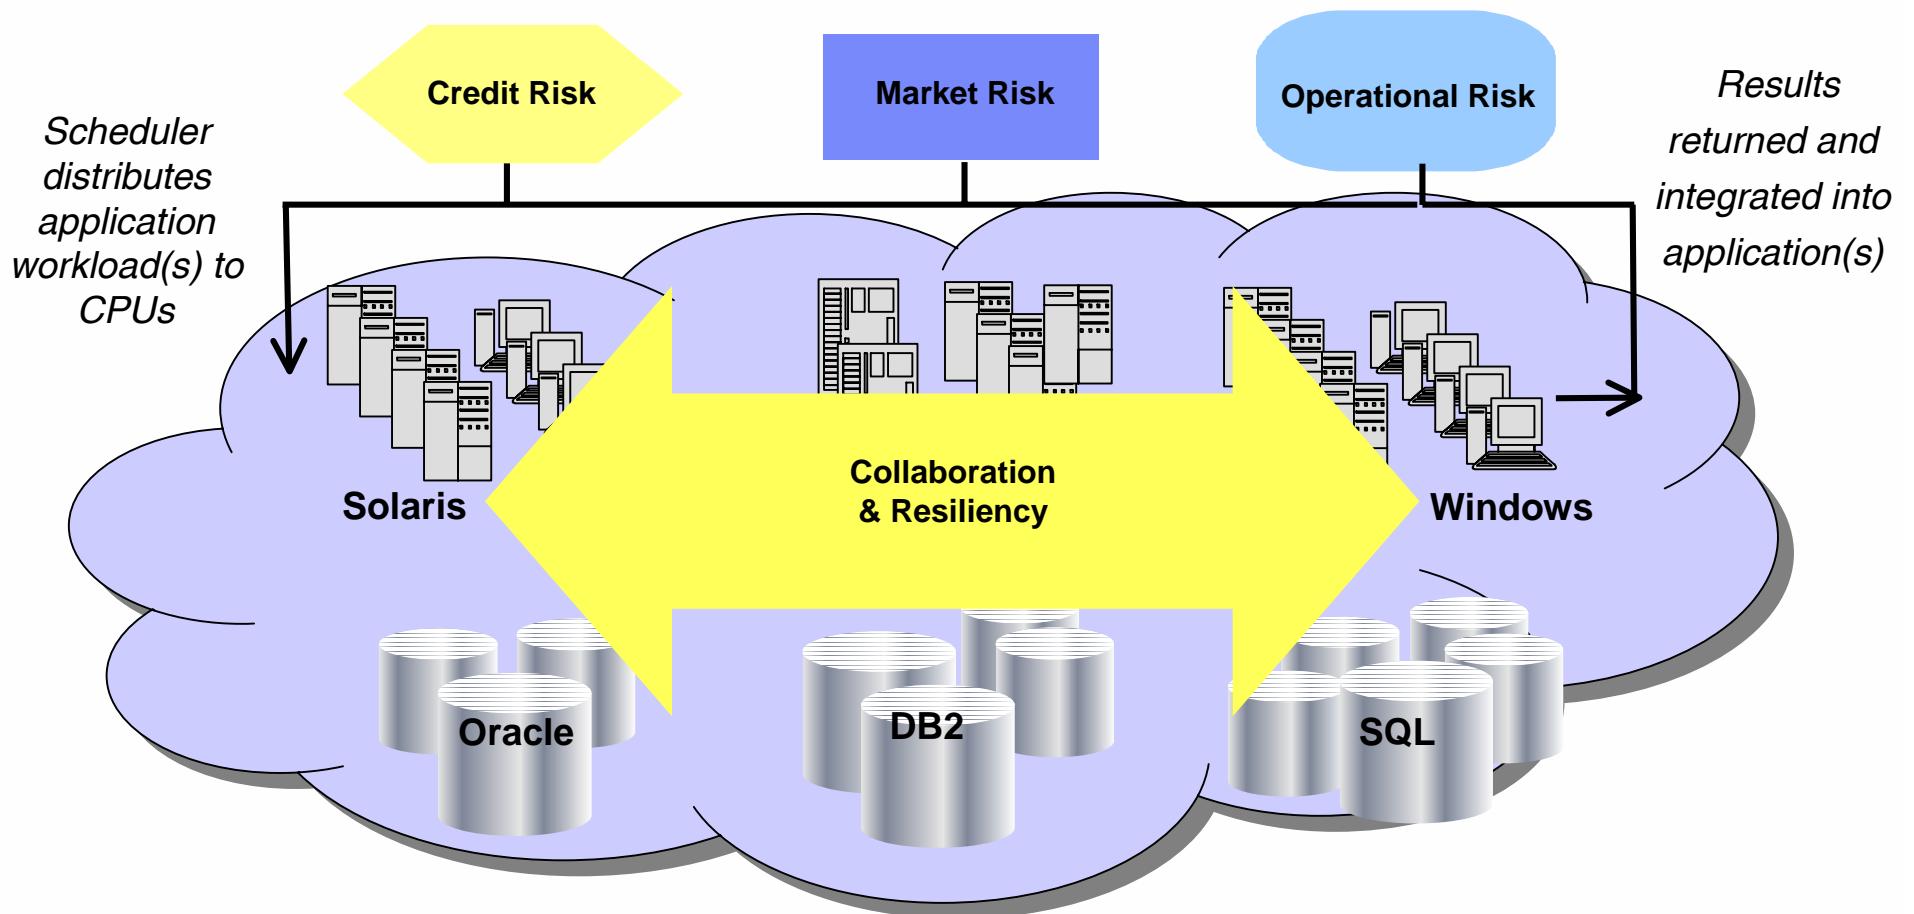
Credit Risk

Market Risk

Operational Risk

Scheduler distributes application workload(s) to CPUs

Results returned and integrated into application(s)

Solaris

Collaboration & Resiliency

Windows

Oracle

DB2

SQL